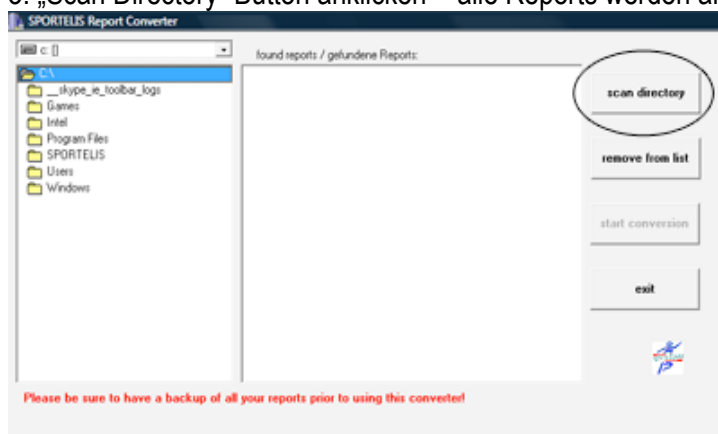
3. „Scan Directory“ Button anklicken – alle Reports werden a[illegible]

SPORTELIS Report Converter

c: []

C:\
__skype_ie_toolbar_logs
Games
Intel
Program Files
SPORTELIS
Users
Windows

found reports / gefundene Reports:

scan directory

remove from list

start conversion

exit

Please be sure to have a backup of all your reports prior to using this converter!